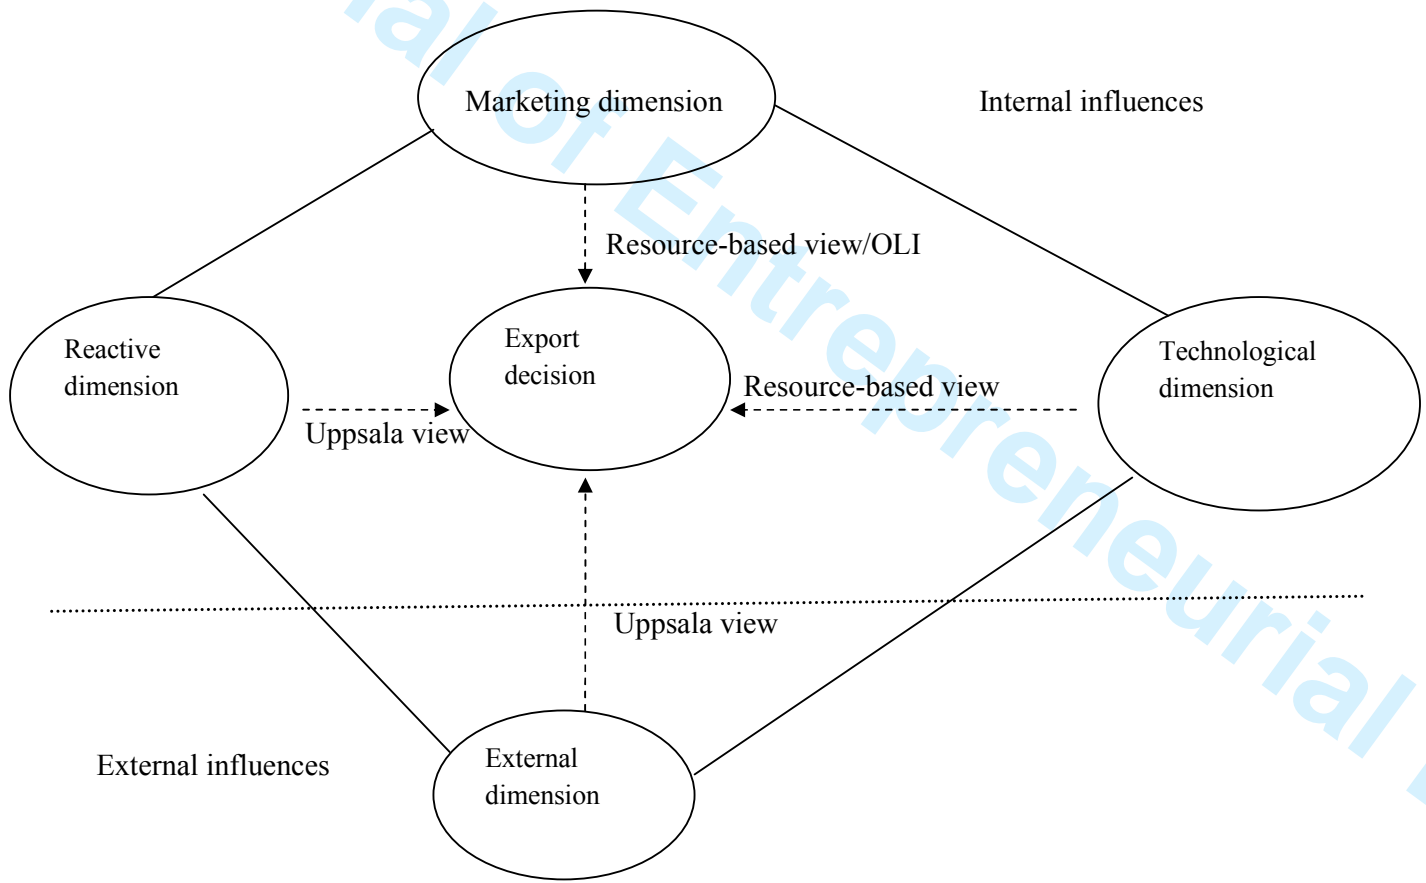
Marketing dimension

Internal influences

Resource-based view/OLI

Reactive dimension

Export decision

Resource-based view

Technological dimension

Uppsala view

Uppsala view

External influences

External dimension

al of Entrepreneurial